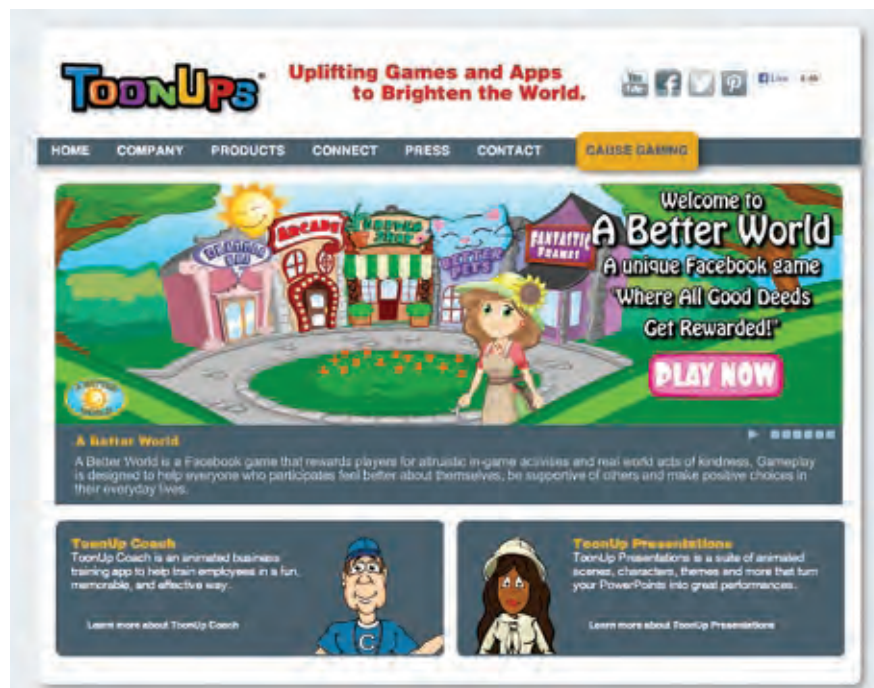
TOONUPS

Uplifting Games and Apps to Brighten the World.

You Tube

Like

HOME COMPANY PRODUCTS CONNECT PRESS CONTACT CAUSE GAMING

ARCADE

BETTER PETS

FANTASTIC FRAMES

Welcome to A Better World

A unique Facebook game "Where All Good Deeds Get Rewarded!"

PLAY NOW

A Better World

A Better World is a Facebook game that rewards players for altruistic in-game activities and real world acts of kindness. Gameplay is designed to help everyone who participates feel better about themselves, be supportive of others and make positive choices in their everyday lives.

ToonUp Coach

ToonUp Coach is an animated business training app to help train employees in a fun, memorable, and effective way.

Learn more about ToonUp Coach

C

ToonUp Presentations

ToonUp Presentations is a suite of animated scenes, characters, themes and more that turn your PowerPoints into great performances.

Learn more about ToonUp Presentations